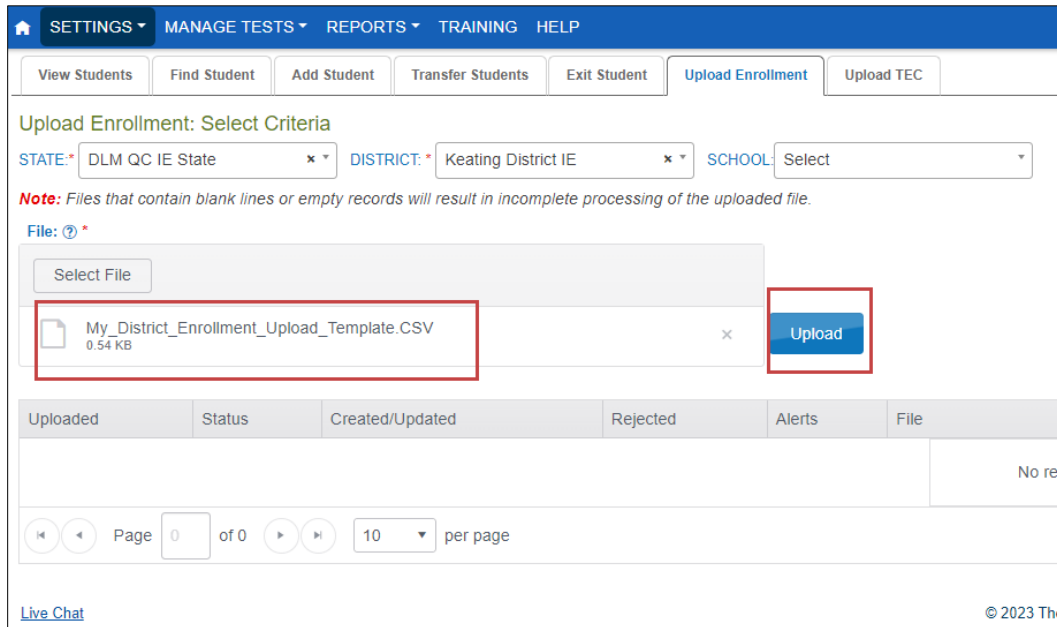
SETTINGS ▾ MANAGE TESTS ▾ REPORTS ▾ TRAINING HELP

View Students | Find Student | Add Student | Transfer Students | Exit Student | Upload Enrollment | Upload TEC

Upload Enrollment: Select Criteria

STATE:* DLM QC IE State × ▾ DISTRICT:* Keating District IE × ▾ SCHOOL: Select ▾

Note: Files that contain blank lines or empty records will result in incomplete processing of the uploaded file.

File: ⓘ *

Select File

My_District_Enrollment_Upload_Template.CSV
0.54 KB ×

Upload

| Uploaded | Status | Created/Updated | Rejected | Alerts | File |
|---|---|---|---|---|---|
| | | | | | No re |

Page 0 of 0 10 ▾ per page

Live Chat

© 2023 Th